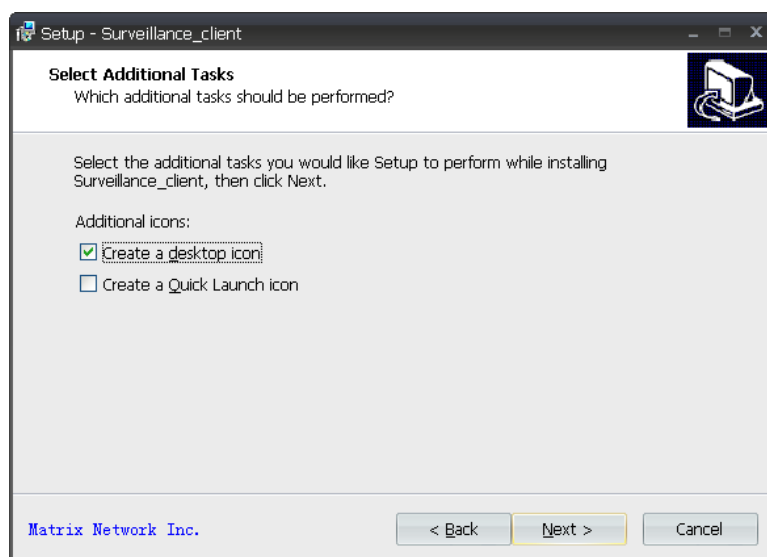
Setup - Surveillance_client

Select Additional Tasks
Which additional tasks should be performed?

Select the additional tasks you would like Setup to perform while installing Surveillance_client, then click Next.

Additional icons:

☑ Create a desktop icon

☐ Create a Quick Launch icon

Matrix Network Inc.

< Back

Next >

Cancel